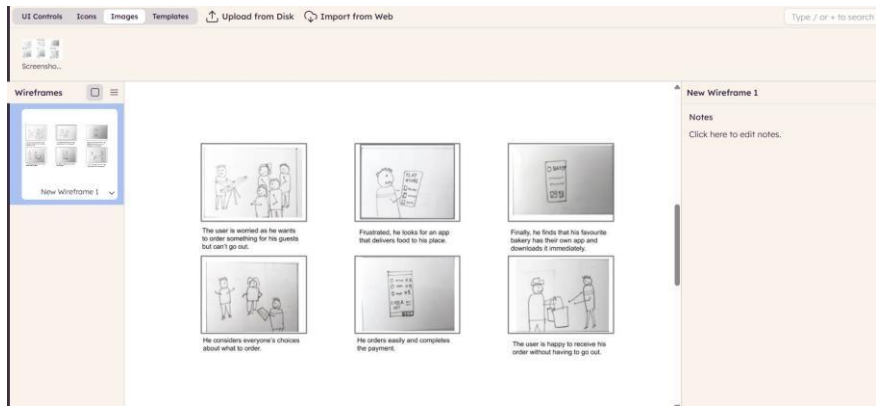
UI Controls Icons Images Templates Upload from Disk Import from Web

Type / or + to search

Screensho...

Wireframes

New Wireframe 1

The user is worried as he wants to order something for his guests but can't go out.

Frustrated, he looks for an app that delivers food to his place.

Finally, he finds that his favourite bakery has their own app and downloads it immediately.

He considers everyone's choices about what to order.

He orders easily and completes the payment.

The user is happy to receive his order without having to go out.

New Wireframe 1

Notes

Click here to edit notes.